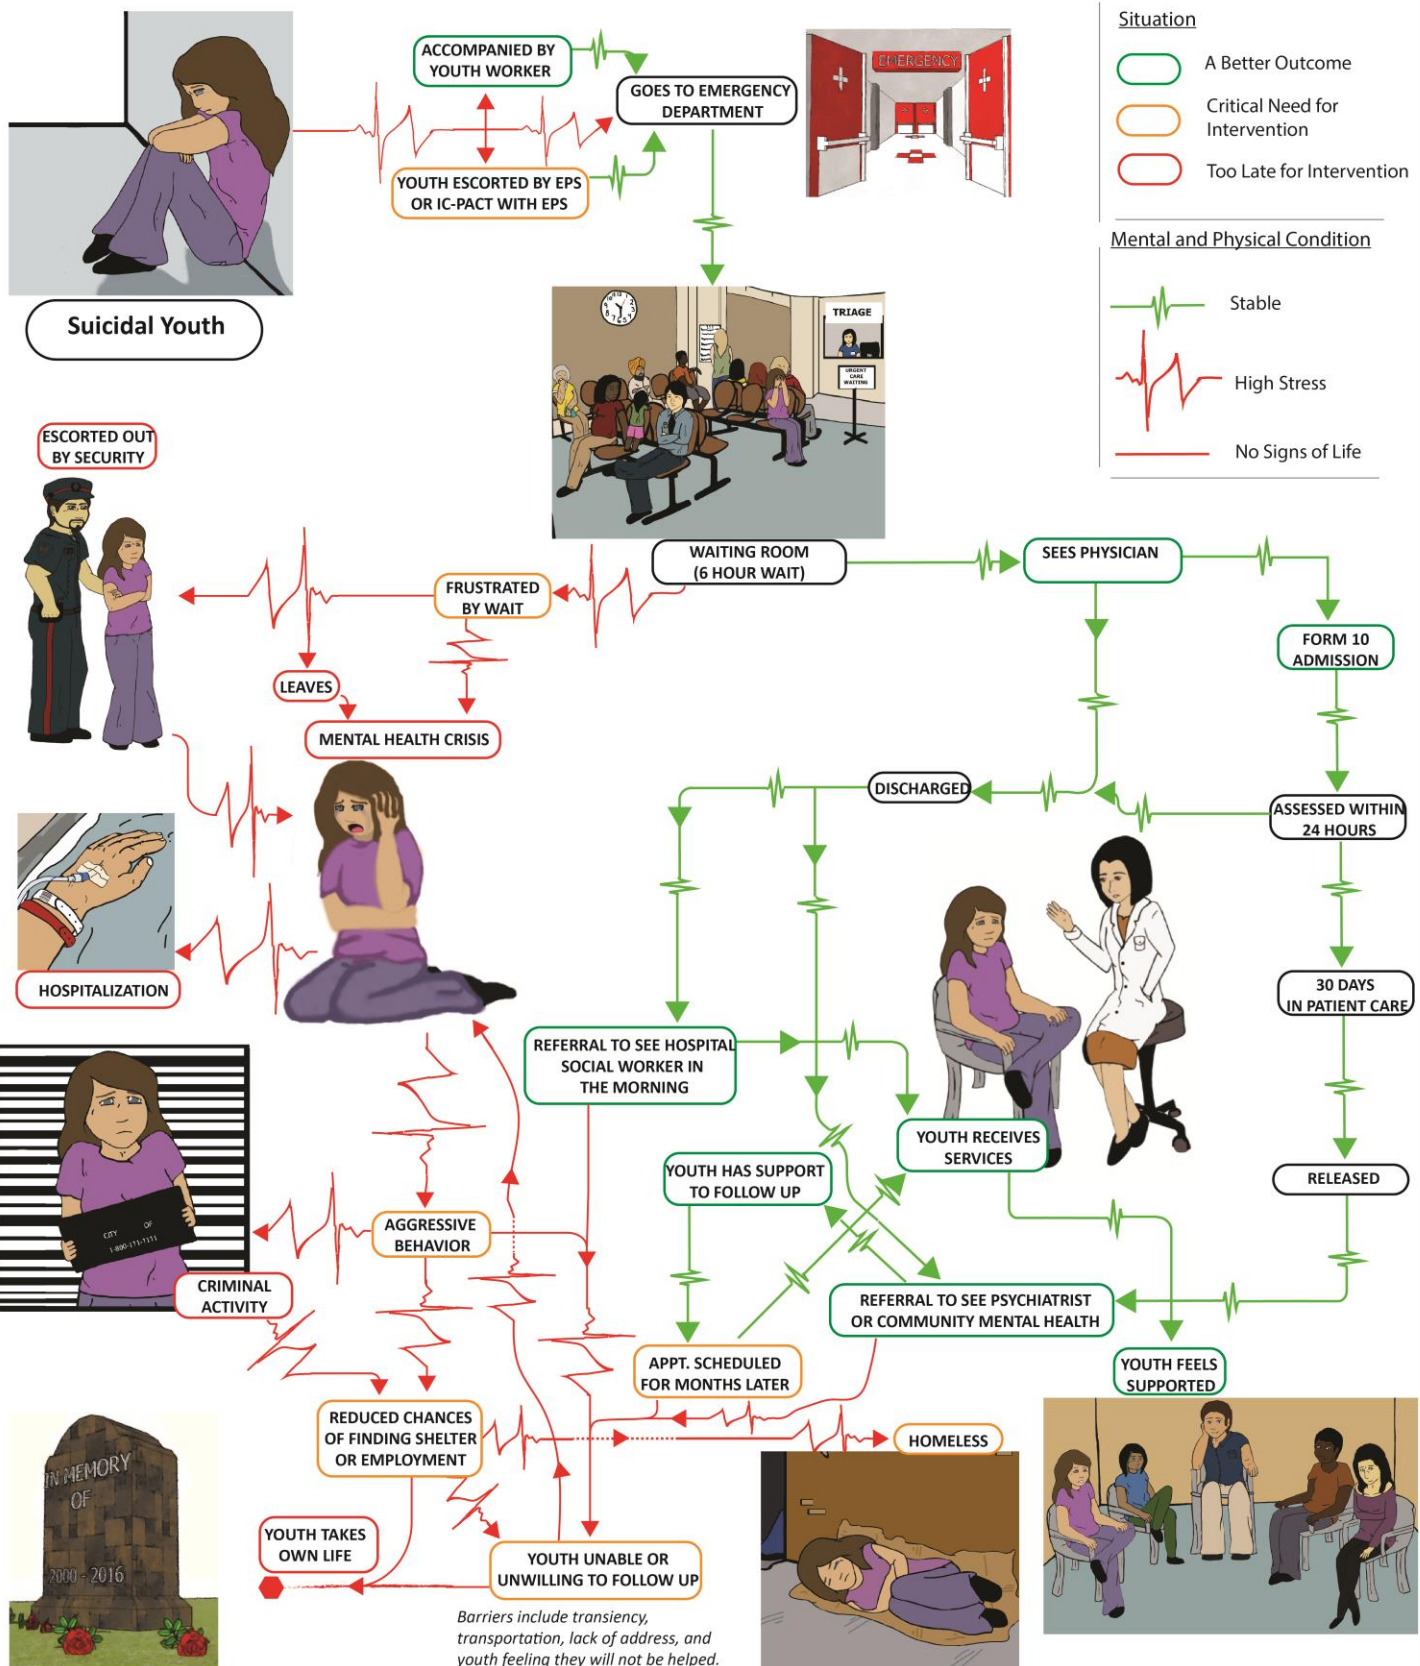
Situation

A Better Outcome

Critical Need for Intervention

Too Late for Intervention

Mental and Physical Condition

Stable

High Stress

No Signs of Life

Suicidal Youth

ACCOMPANIED BY YOUTH WORKER

YOUTH ESCORTED BY EPS OR IC-PACT WITH EPS

GOES TO EMERGENCY DEPARTMENT

EMERGENCY

TRIAGE

URGENT CARE WAITING

WAITING ROOM (6 HOUR WAIT)

SEES PHYSICIAN

FORM 10 ADMISSION

ASSESSED WITHIN 24 HOURS

30 DAYS IN PATIENT CARE

RELEASED

DISCHARGED

ESCORTED OUT BY SECURITY

FRUSTRATED BY WAIT

LEAVES

MENTAL HEALTH CRISIS

HOSPITALIZATION

REFERRAL TO SEE HOSPITAL SOCIAL WORKER IN THE MORNING

YOUTH RECEIVES SERVICES

YOUTH HAS SUPPORT TO FOLLOW UP

AGGRESSIVE BEHAVIOR

CRIMINAL ACTIVITY

CITY OF 1-800-171-1111

REFERRAL TO SEE PSYCHIATRIST OR COMMUNITY MENTAL HEALTH

APPT. SCHEDULED FOR MONTHS LATER

YOUTH FEELS SUPPORTED

REDUCED CHANCES OF FINDING SHELTER OR EMPLOYMENT

HOMELESS

IN MEMORY OF 2000 - 2016

YOUTH TAKES OWN LIFE

YOUTH UNABLE OR UNWILLING TO FOLLOW UP

Barriers include transiency, transportation, lack of address, and youth feeling they will not be helped.